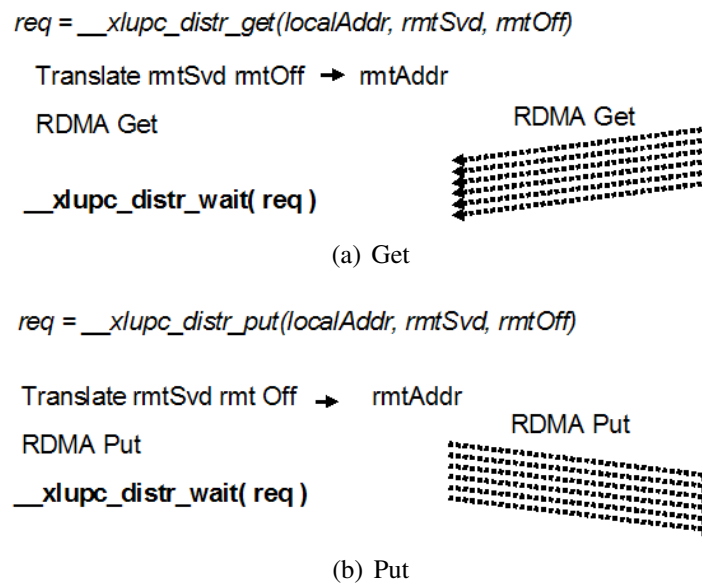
req = __xlupc_distr_get(localAddr, rmtSvd, rmtOff)

Translate rmtSvd rmtOff → rmtAddr

RDMA Get

RDMA Get

__xlupc_distr_wait( req )

(a) Get

req = __xlupc_distr_put(localAddr, rmtSvd, rmtOff)

Translate rmtSvd rmt Off → rmtAddr

RDMA Put

RDMA Put

__xlupc_distr_wait( req )

(b) Put